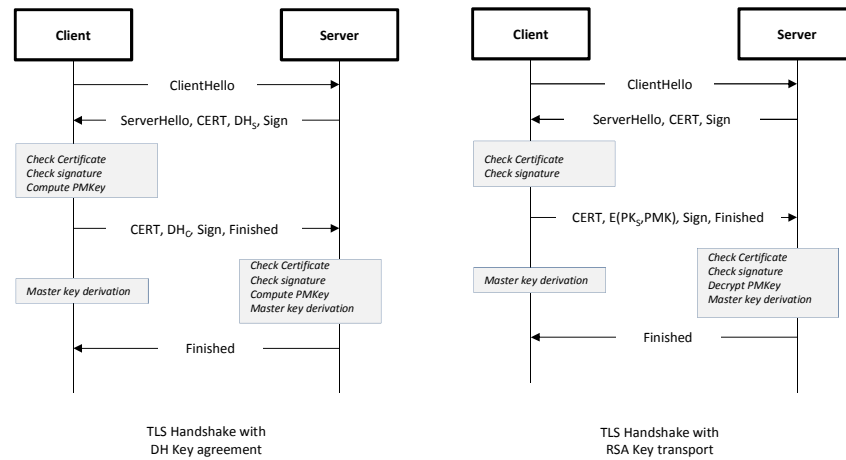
Client

Server

ClientHello

ServerHello, CERT, $DH_S$, Sign

Check Certificate
Check signature
Compute PMKey

CERT, $DH_C$, Sign, Finished

Check Certificate
Check signature
Compute PMKey
Master key derivation

Master key derivation

Finished

TLS Handshake with
DH Key agreement

Client

Server

ClientHello

ServerHello, CERT, Sign

Check Certificate
Check signature

CERT, E($PK_S$,PMK), Sign, Finished

Check Certificate
Check signature
Decrypt PMKey
Master key derivation

Master key derivation

Finished

TLS Handshake with
RSA Key transport